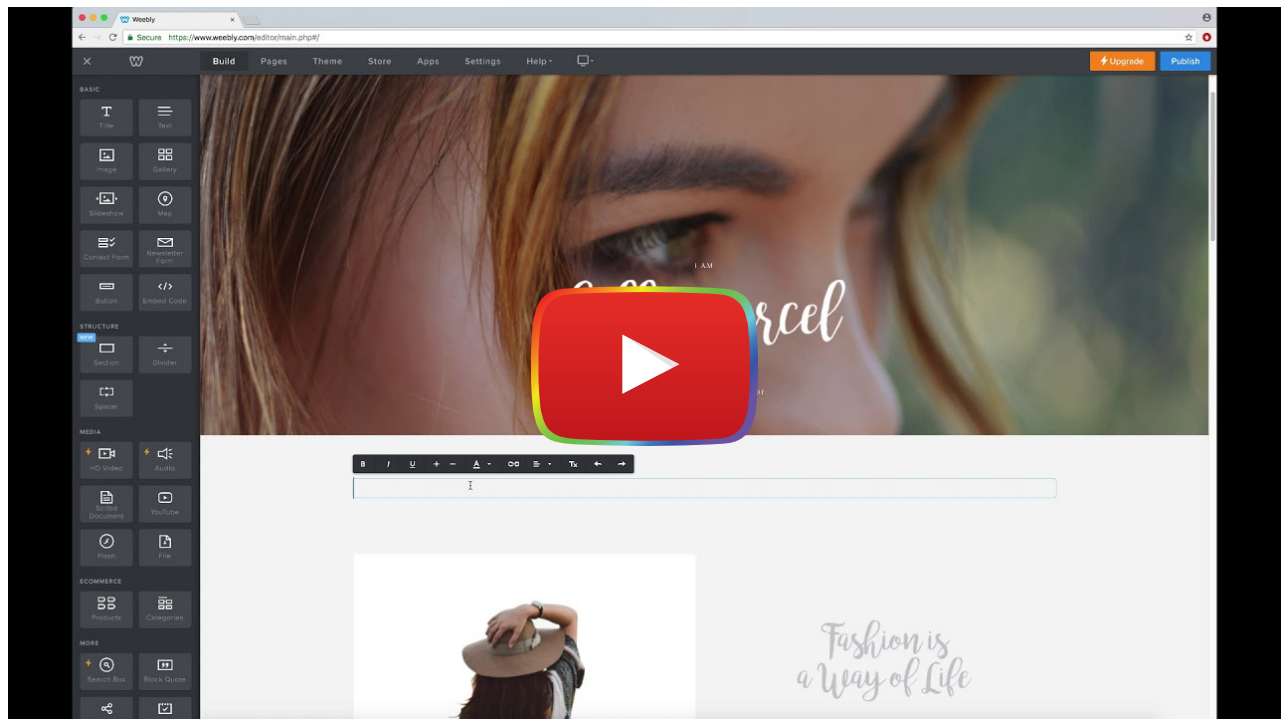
Weebly

Secure https://www.weebly.com/editor/main.php#/

Build Pages Theme Store Apps Settings Help

Upgrade Publish

BASIC
Title Text
Image Gallery
Slideshow Map
Contact Form Newsletter Form
Button Embed Code

STRUCTURE
NEW
Section Divider
Spacer

MEDIA
HD Video Audio
Scribd Document YouTube
Flash File

ECOMMERCE
Products Categories

MORE
Search Box Block Quote

I AM
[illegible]rcel

B I U + − A Tx

Fashion is a Way of Life